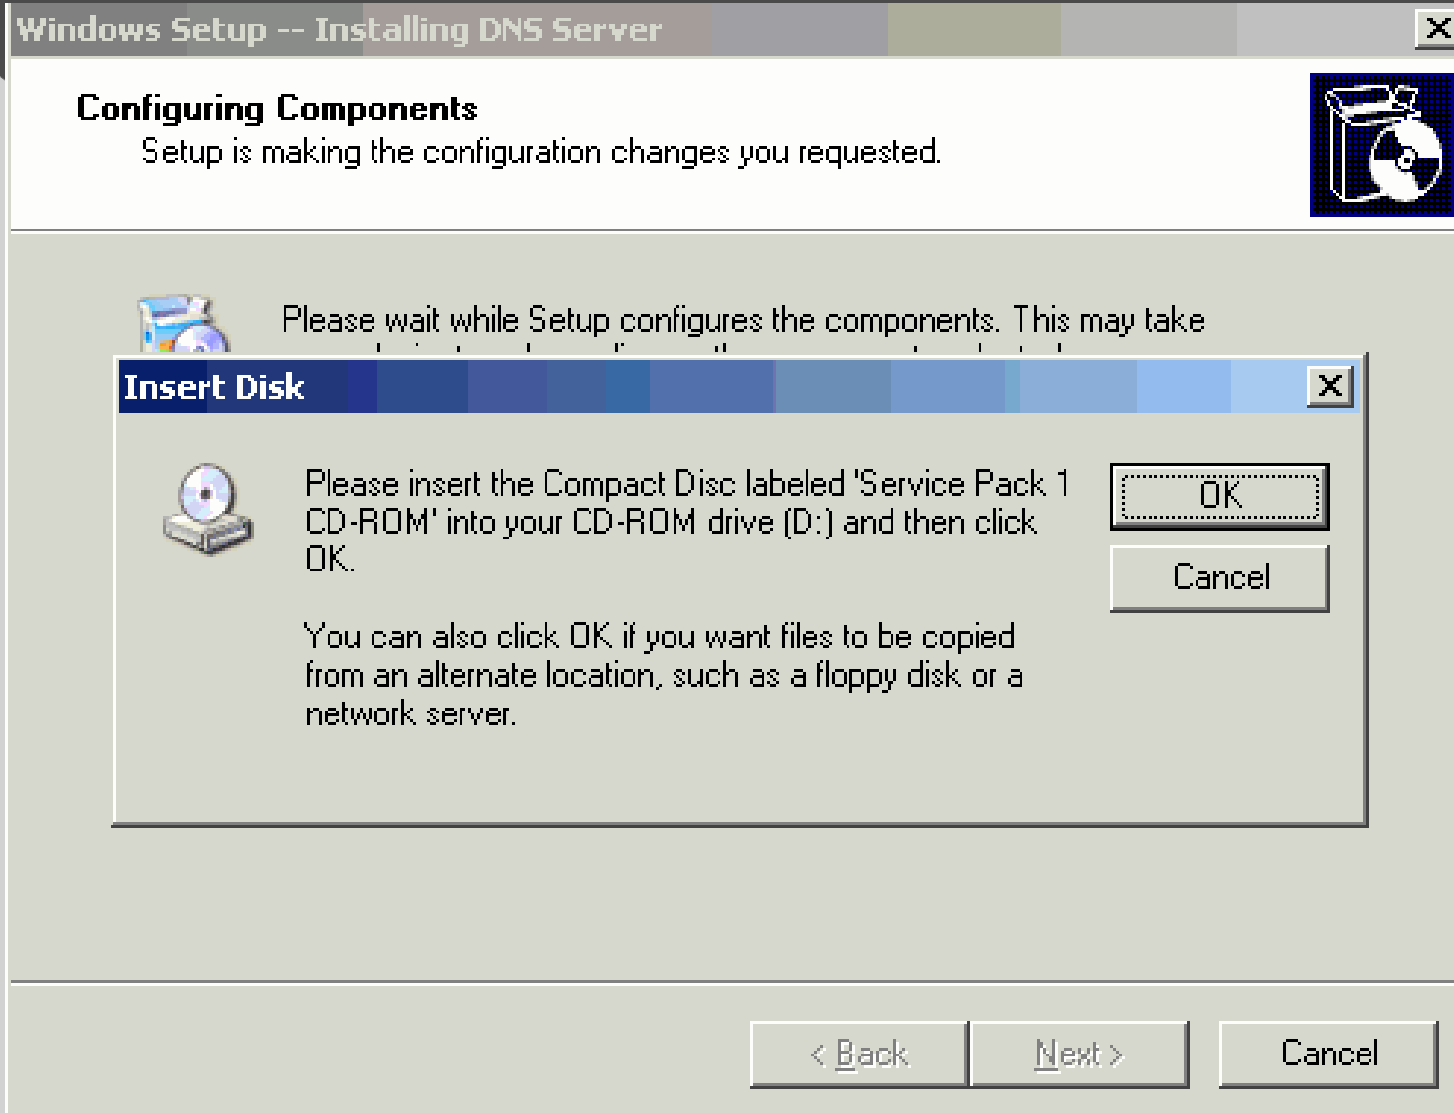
Windows Setup -- Installing DNS Server

Configuring Components
Setup is making the configuration changes you requested.

Please wait while Setup configures the components. This may take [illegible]

Insert Disk

Please insert the Compact Disc labeled 'Service Pack 1 CD-ROM' into your CD-ROM drive (D:) and then click OK.

You can also click OK if you want files to be copied from an alternate location, such as a floppy disk or a network server.

OK
Cancel

< Back
Next >
Cancel